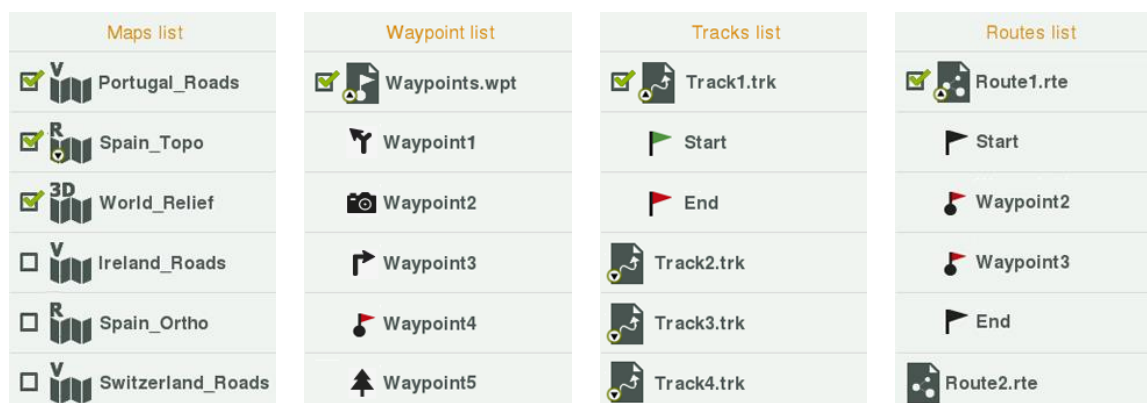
Maps list

V Portugal_Roads

R Spain_Topo

3D World_Relief

V Ireland_Roads

R Spain_Ortho

V Switzerland_Roads

Waypoint list

Waypoints.wpt

Waypoint1

Waypoint2

Waypoint3

Waypoint4

Waypoint5

Tracks list

Track1.trk

Start

End

Track2.trk

Track3.trk

Track4.trk

Routes list

Route1.rte

Start

Waypoint2

Waypoint3

End

Route2.rte